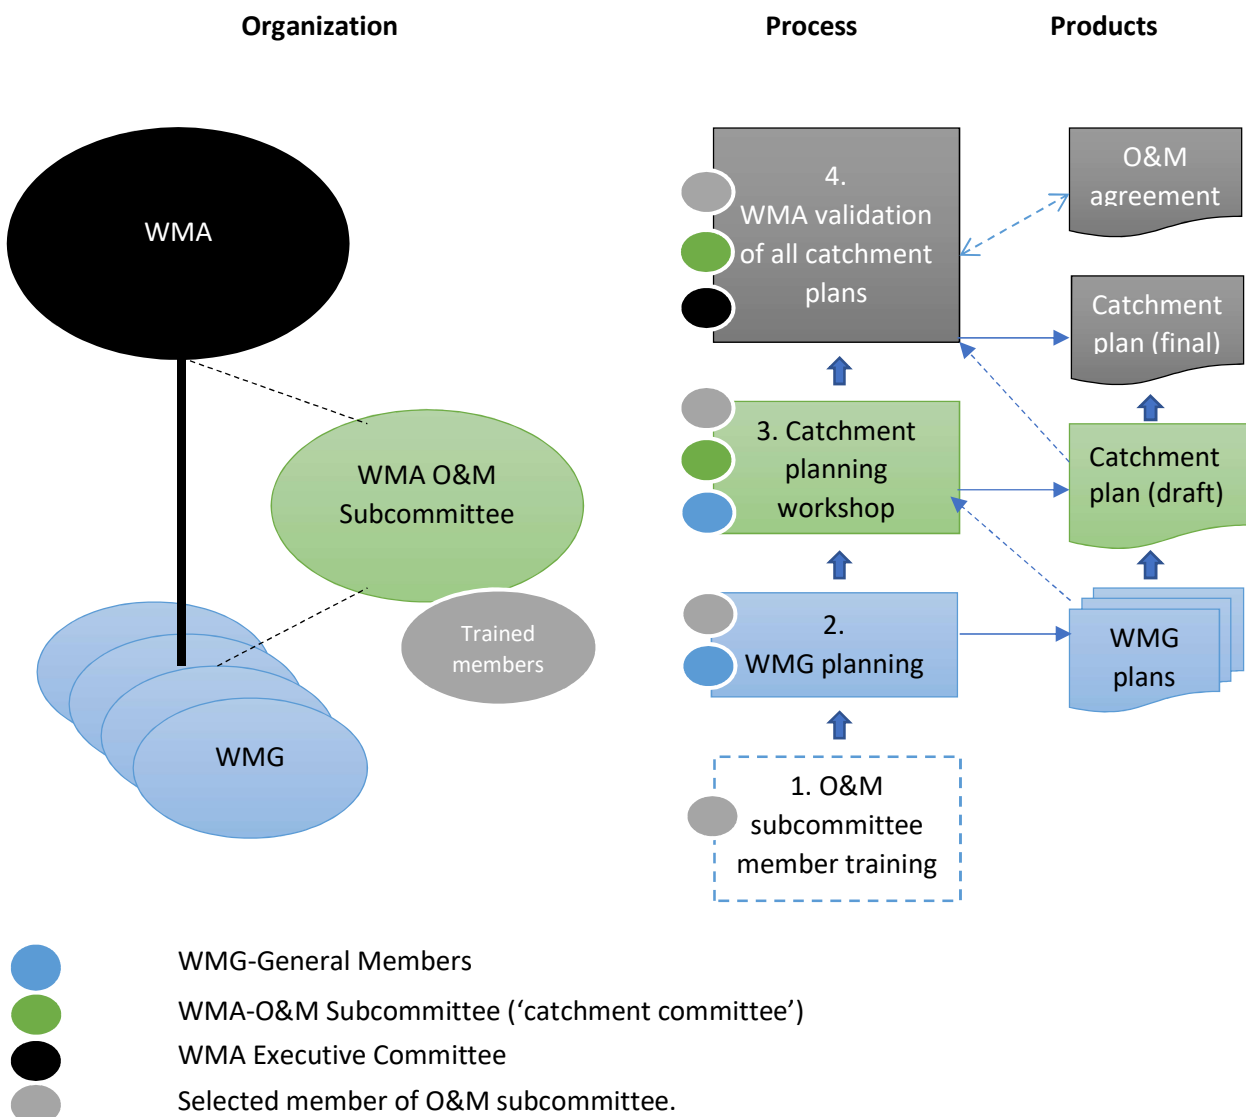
Organization

Process

Products

WMA

WMA O&M Subcommittee

Trained members

WMG

4. WMA validation of all catchment plans

O&M agreement

Catchment plan (final)

3. Catchment planning workshop

Catchment plan (draft)

2. WMG planning

WMG plans

1. O&M subcommittee member training

WMG-General Members

WMA-O&M Subcommittee (‘catchment committee’)

WMA Executive Committee

Selected member of O&M subcommittee.